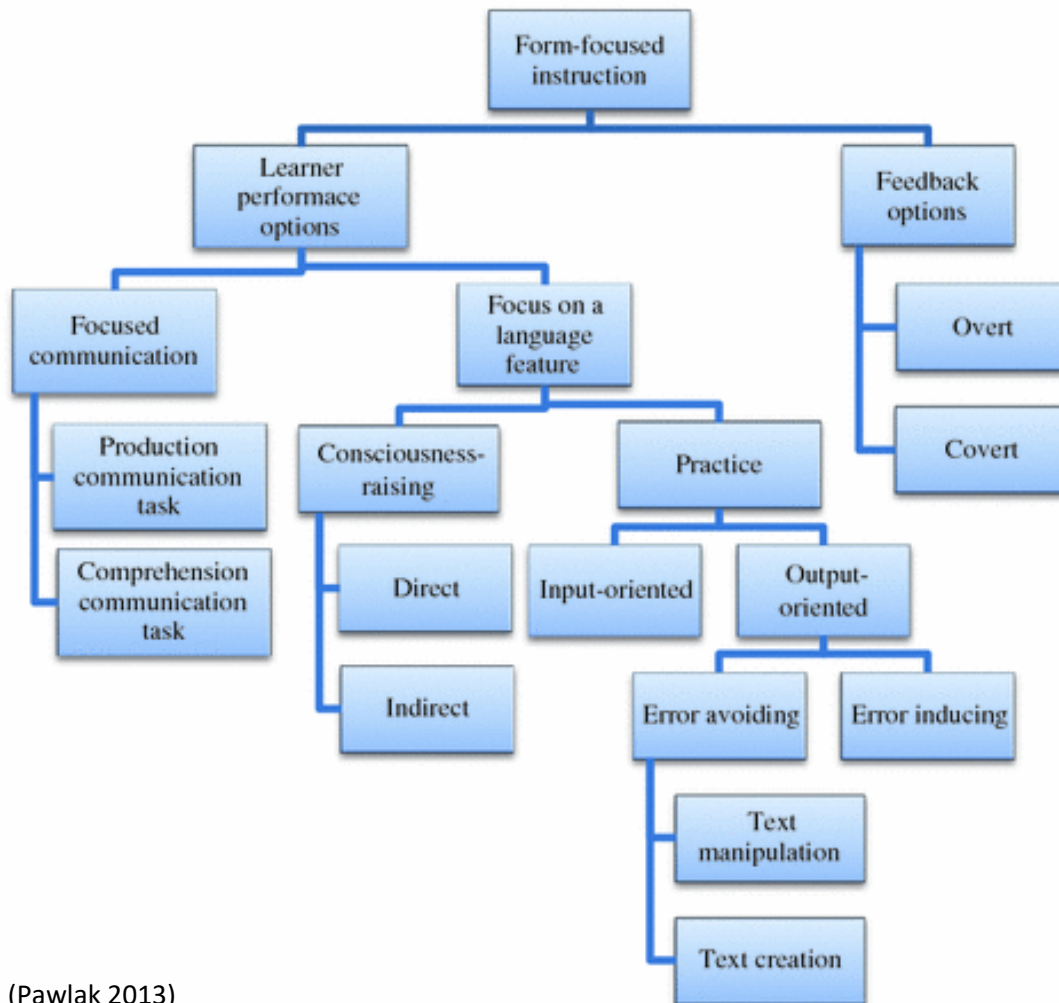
Form-focused instruction

Learner performace options

Feedback options

Focused communication

Focus on a language feature

Overt

Covert

Production communication task

Comprehension communication task

Consciousness-raising

Practice

Direct

Indirect

Input-oriented

Output-oriented

Error avoiding

Error inducing

Text manipulation

Text creation

(Pawlak 2013)